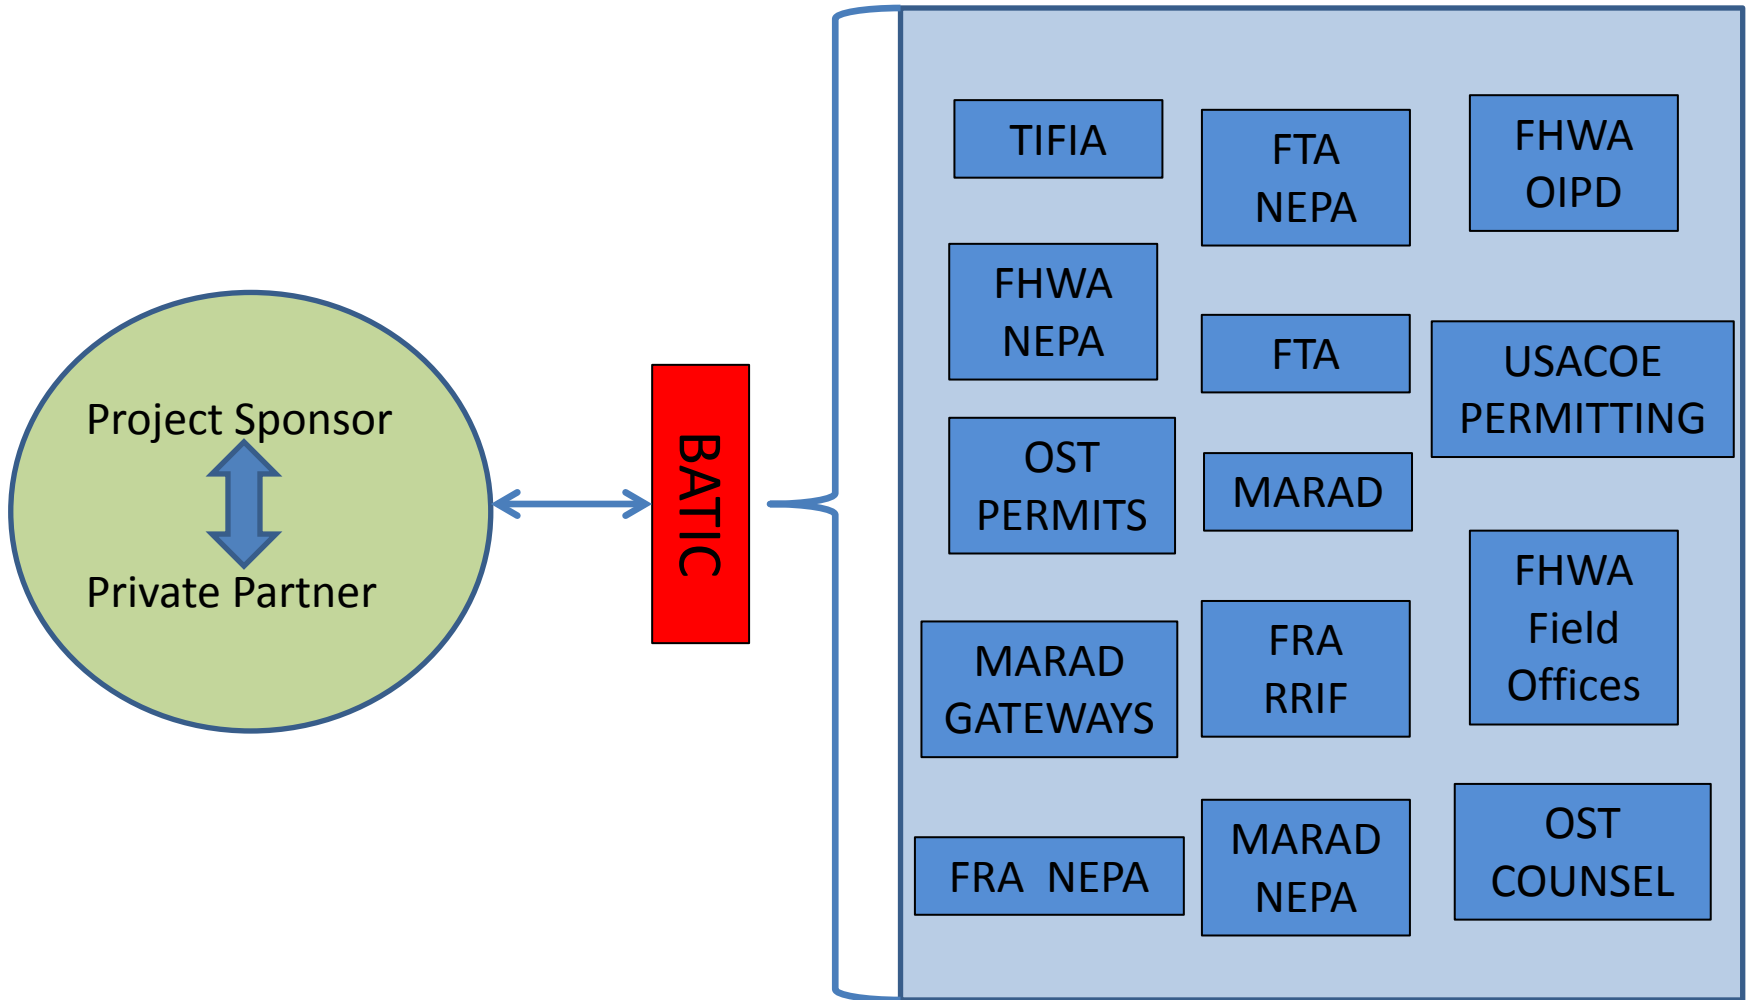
Project Sponsor

Private Partner

BATIC

TIFIA

FTA NEPA

FHWA OIPD

FHWA NEPA

FTA

USACOE PERMITTING

OST PERMITS

MARAD

FHWA Field Offices

MARAD GATEWAYS

FRA RRIF

FRA NEPA

MARAD NEPA

OST COUNSEL